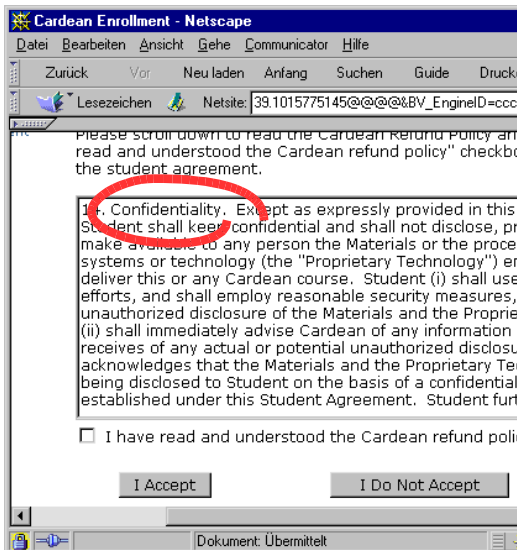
Cardean Enrollment - Netscape

Datei Bearbeiten Ansicht Gehe Communicator Hilfe

Zurück Vor Neu laden Anfang Suchen Guide Druck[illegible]

Lesezeichen Netsite: 39.1015775145@@@@&BV_EngineID=ccc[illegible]

Please scroll down to read the Cardean Refund Policy an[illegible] read and understood the Cardean refund policy" checkbo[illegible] the student agreement.

1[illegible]. Confidentiality. Ex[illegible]ept as expressly provided in this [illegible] Student shall kee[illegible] confidential and shall not disclose, pr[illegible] make available to any person the Materials or the proce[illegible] systems or technology (the "Proprietary Technology") e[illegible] deliver this or any Cardean course. Student (i) shall use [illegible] efforts, and shall employ reasonable security measures, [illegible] unauthorized disclosure of the Materials and the Propri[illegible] (ii) shall immediately advise Cardean of any information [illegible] receives of any actual or potential unauthorized disclosu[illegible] acknowledges that the Materials and the Proprietary Tec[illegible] being disclosed to Student on the basis of a confidentia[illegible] established under this Student Agreement. Student fur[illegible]

I have read and understood the Cardean refund poli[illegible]

I Accept

I Do Not Accept

Dokument: Übermittelt